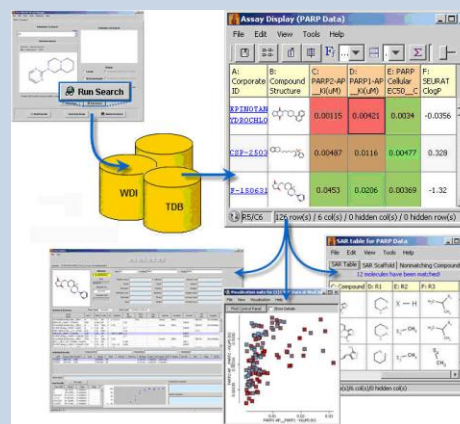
Run Search

WDI

TDB

Assay Display (PARP Data)

File Edit View Tools Help

| A: Corporate ID | B: Compound Structure | C: PARP2-AP _Ki(uM) | D: PARP1-AP _Ki(uM) | E: PARP Cellular EC50_C | F: SEURAT ClogP |
|---|---|---|---|---|---|
| XPINOTAN XDROCHLO | | 0.00115 | 0.00421 | 0.0034 | -0.0356 |
| CBP-2503 | | 0.00487 | 0.0116 | 0.00477 | 0.328 |
| P-15063 | | 0.0453 | 0.0206 | 0.00369 | -1.32 |

R5/C6 126 row(s) / 6 col(s) / 0 hidden col(s) / 0 hidden row(s)

SAR table for PARP Data

File Edit View Tools Help

SAR Table SAR Scaffold Nonmatching Compounds

12 molecules have been matched!

Compound D: R1 E: R2 F: R3

X — H

File Edit View Visualization Help

Plot Control Panel Show Details

PARP1-AP_Ki(uM) (LOG)